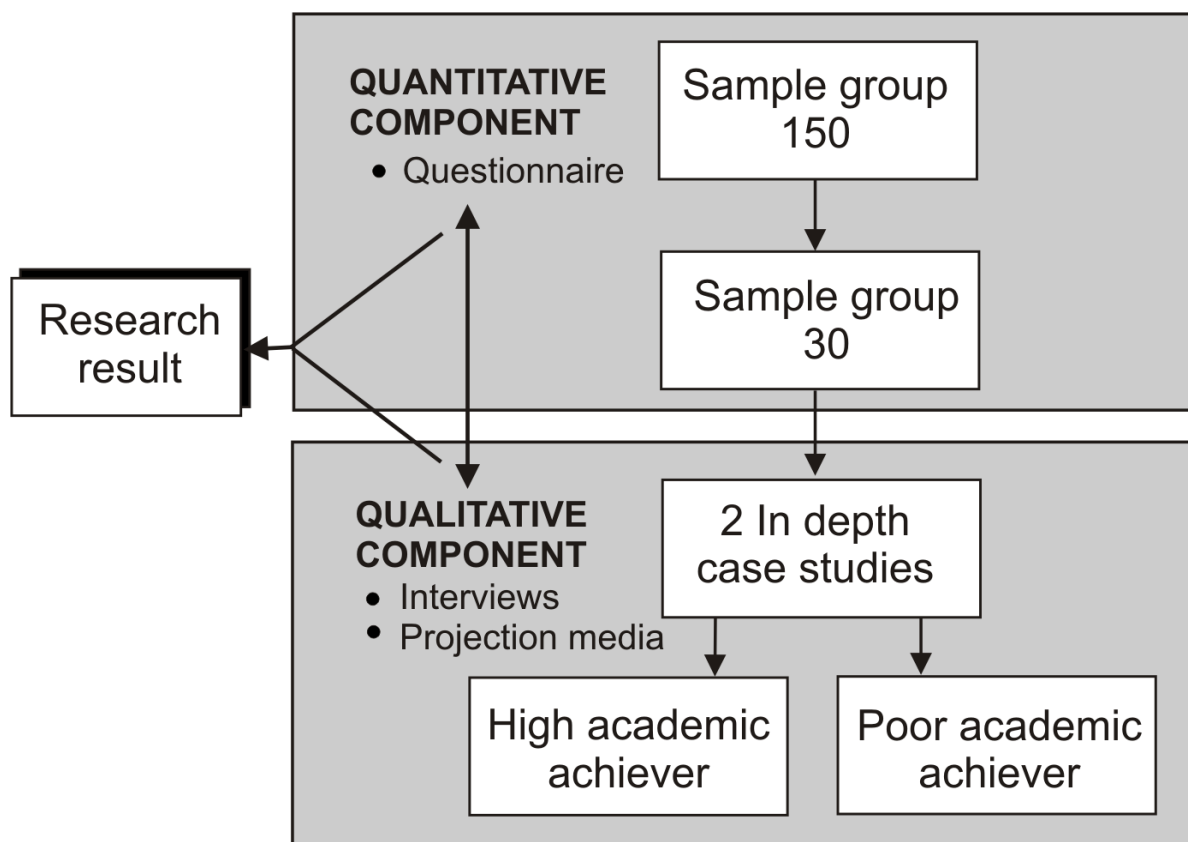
Research result

QUANTITATIVE COMPONENT
• Questionnaire

Sample group 150

Sample group 30

QUALITATIVE COMPONENT
• Interviews
• Projection media

2 In depth case studies

High academic achiever

Poor academic achiever